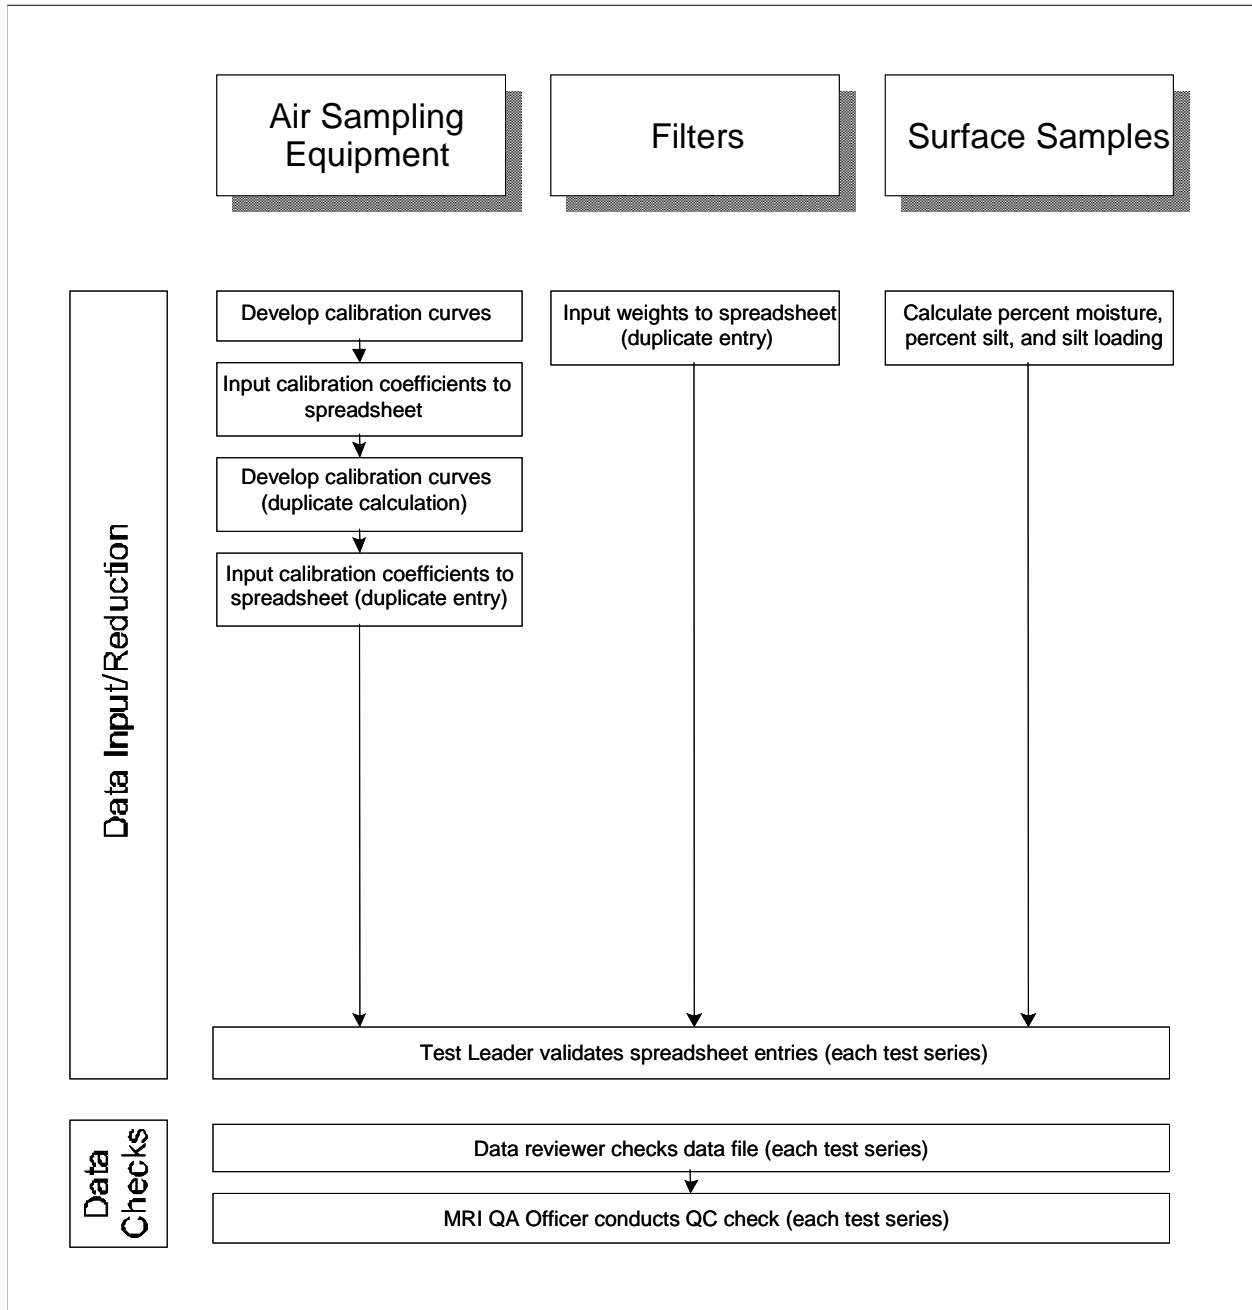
Air Sampling Equipment

Filters

Surface Samples

Data Input/Reduction

Develop calibration curves

Input calibration coefficients to spreadsheet

Develop calibration curves (duplicate calculation)

Input calibration coefficients to spreadsheet (duplicate entry)

Input weights to spreadsheet (duplicate entry)

Calculate percent moisture, percent silt, and silt loading

Test Leader validates spreadsheet entries (each test series)

Data Checks

Data reviewer checks data file (each test series)

MRI QA Officer conducts QC check (each test series)